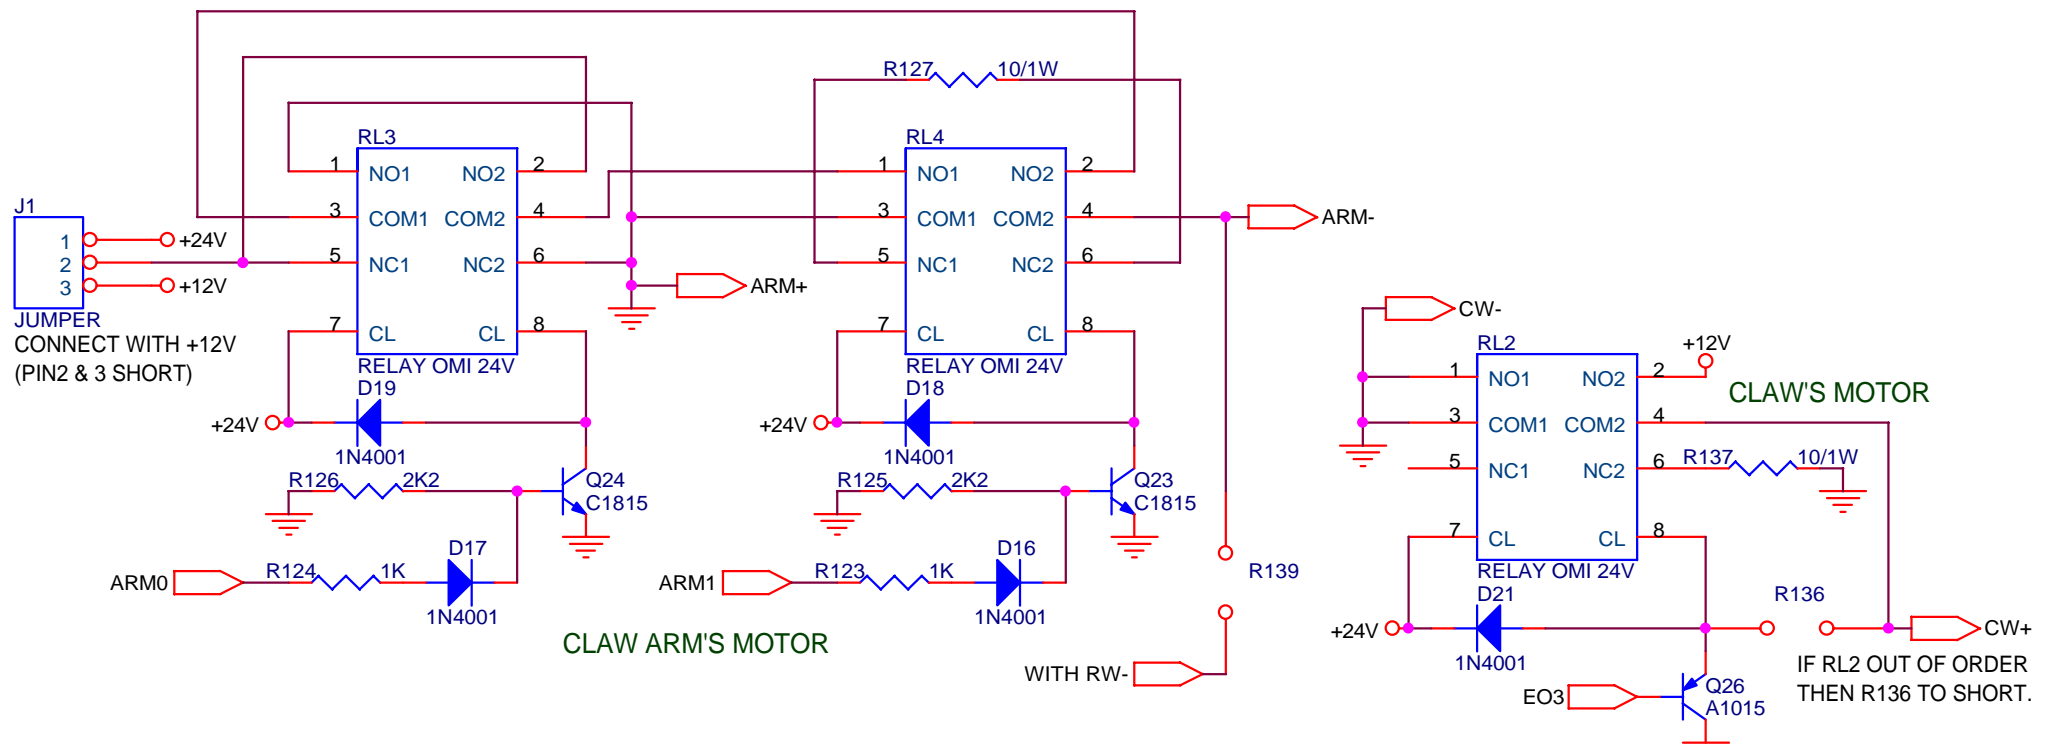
RL3
1 NO1 NO2 2
3 COM1 COM2 4
5 NC1 NC2 6
7 CL CL 8
RELAY OMI 24V
D19
1N4001

J1
1
2
3
JUMPER
CONNECT WITH +12V
(PIN2 & 3 SHORT)
+24V
+12V
ARM+
+24V
R126 2K2
Q24
C1815
ARM0
R124 1K
D17
1N4001

R127 10/1W
RL4
1 NO1 NO2 2
3 COM1 COM2 4
5 NC1 NC2 6
7 CL CL 8
RELAY OMI 24V
D18
1N4001
+24V
R125 2K2
Q23
C1815
ARM1
R123 1K
D16
1N4001
ARM-
R139
WITH RW-

CLAW ARM'S MOTOR

CW-
RL2
+12V
1 NO1 NO2 2
3 COM1 COM2 4
5 NC1 NC2 6
R137 10/1W
7 CL CL 8
RELAY OMI 24V
D21
1N4001
+24V
R136
CW+
EO3
Q26
A1015
CLAW'S MOTOR
IF RL2 OUT OF ORDER
THEN R136 TO SHORT.